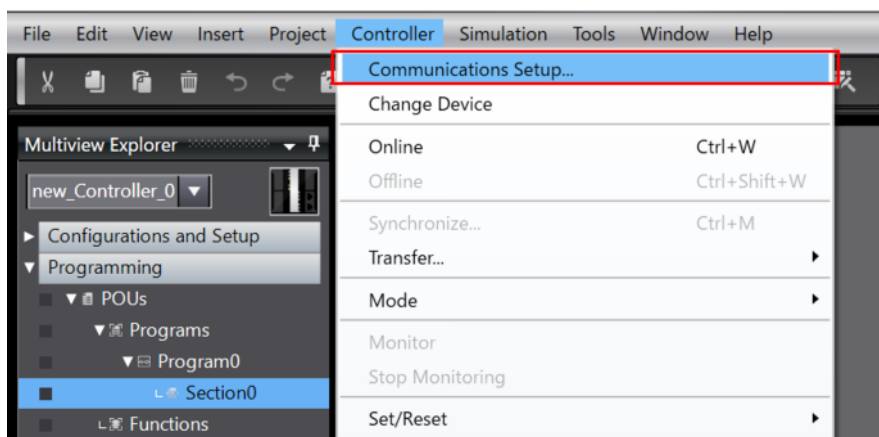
File Edit View Insert Project Controller Simulation Tools Window Help

Multiview Explorer
new_Controller_0
Configurations and Setup
Programming
POUs
Programs
Program0
Section0
Functions

Communications Setup...
Change Device
Online Ctrl+W
Offline Ctrl+Shift+W
Synchronize... Ctrl+M
Transfer...
Mode
Monitor
Stop Monitoring
Set/Reset